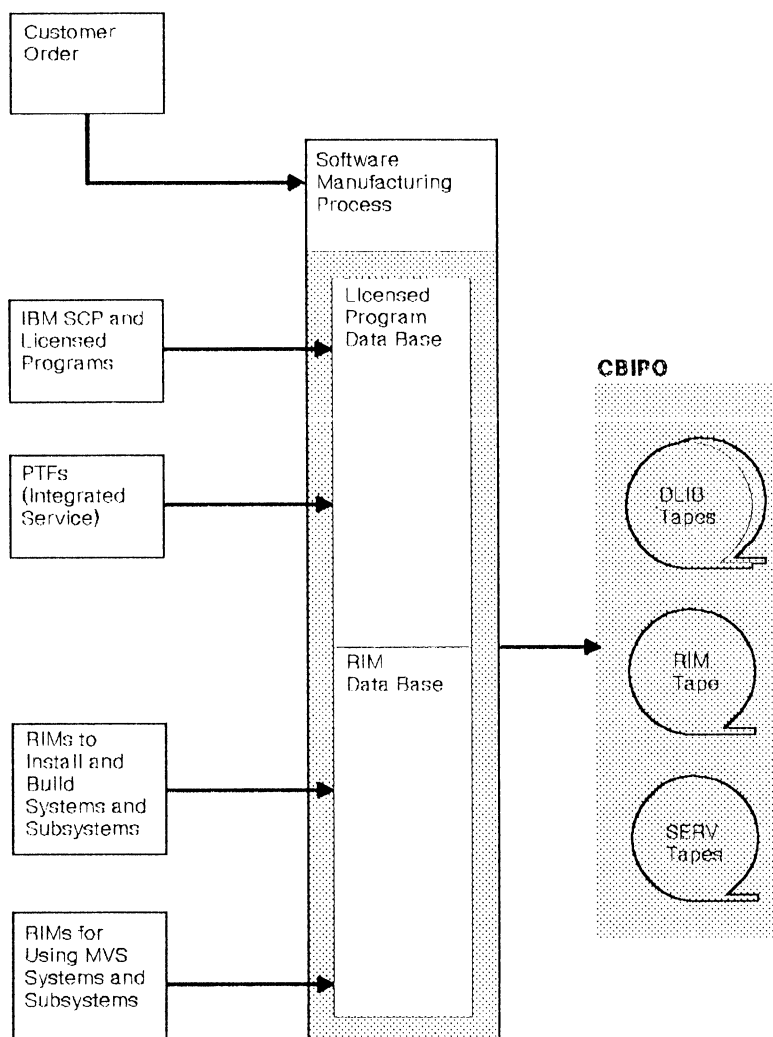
Customer Order

Software Manufacturing Process

IBM SCP and Licensed Programs

Licensed Program Data Base

PTFs (Integrated Service)

RIM Data Base

RIMs to Install and Build Systems and Subsystems

RIMs for Using MVS Systems and Subsystems

CBIPO

DLIB Tapes

RIM Tape

SERV Tapes